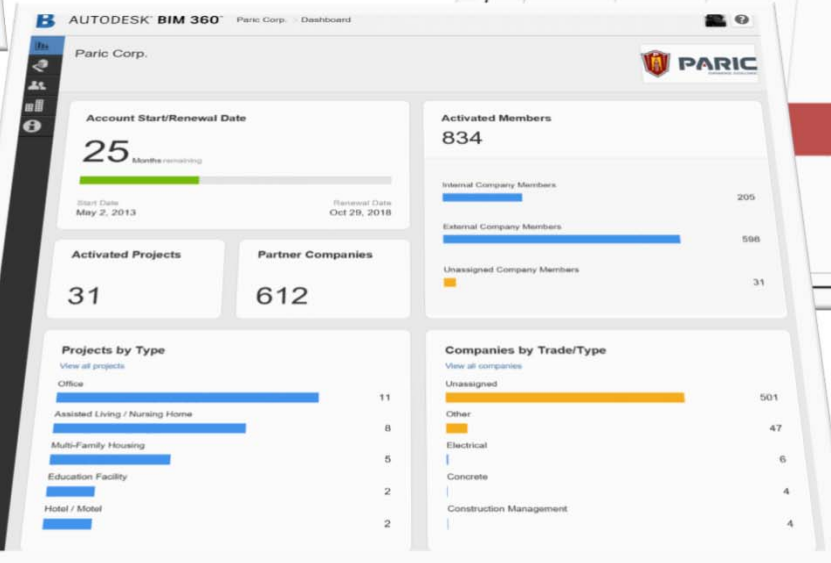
B AUTODESK® BIM 360™ Paric Corp. › Dashboard

Paric Corp.

PARIC

Account Start/Renewal Date

25 Months remaining

Start Date
May 2, 2013

Renewal Date
Oct 29, 2018

Activated Members

834

Internal Company Members
205

External Company Members
598

Unassigned Company Members
31

Activated Projects

31

Partner Companies

612

Projects by Type

View all projects

Office
11

Assisted Living / Nursing Home
8

Multi-Family Housing
5

Education Facility
2

Hotel / Motel
2

Companies by Trade/Type

View all companies

Unassigned
501

Other
47

Electrical
6

Concrete
4

Construction Management
4